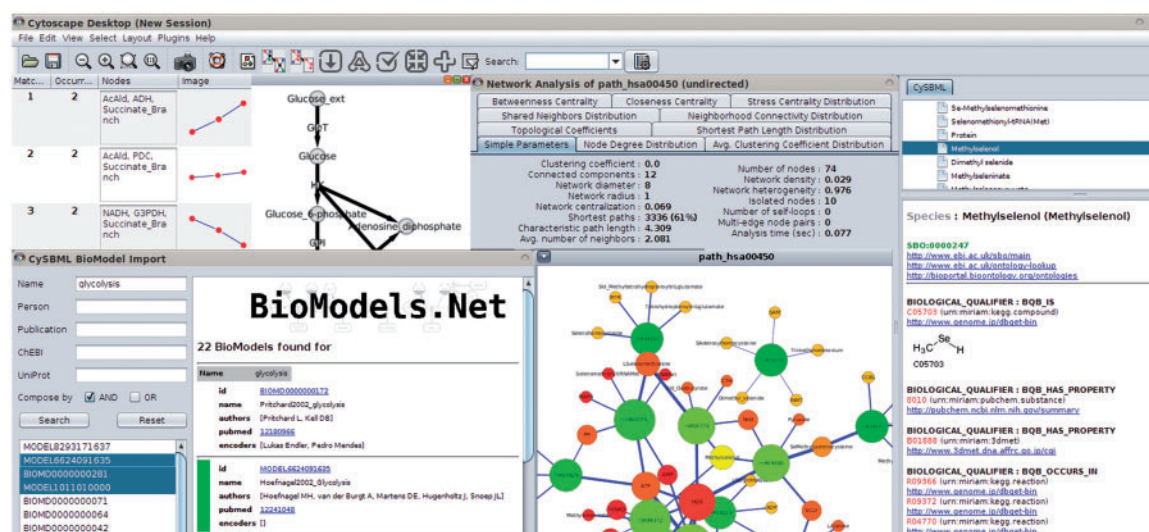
Cytoscape Desktop (New Session)

File Edit View Select Layout Plugins Help

Search:

| Matc... | Occurr... | Nodes | Image |
|---|---|---|---|
| 1 | 2 | AcAld, ADH, Succinate_Branch | |
| 2 | 2 | AcAld, PDC, Succinate_Branch | |
| 3 | 2 | NADH, G3PDH, Succinate_Branch | |

Glucose_ext
GGT
Glucose
HK
Glucose_6_phosphate
Adenosine_diphosphate
GPI

Network Analysis of path_hsa00450 (undirected)

Betweenness Centrality | Closeness Centrality | Stress Centrality Distribution
Shared Neighbors Distribution | Neighborhood Connectivity Distribution
Topological Coefficients | Shortest Path Length Distribution
Simple Parameters | Node Degree Distribution | Avg. Clustering Coefficient Distribution

Clustering coefficient : 0.0
Connected components : 12
Network diameter : 8
Network radius : 1
Network centralization : 0.069
Shortest paths : 3336 (61%)
Characteristic path length : 4.309
Avg. number of neighbors : 2.081

Number of nodes : 74
Network density : 0.029
Network heterogeneity : 0.976
Isolated nodes : 10
Number of self-loops : 0
Multi-edge node pairs : 0
Analysis time (sec) : 0.077

CySBML

Se-Methylselenomethionine
Selenomethionyl-tRNA(Met)
Protein
Methylselenol
Dimethyl selenide
Methylseleninate

Species : Methylselenol (Methylselenol)

SBO:0000247
http://www.ebi.ac.uk/sbo/main
http://www.ebi.ac.uk/ontology-lookup
http://bioportal.bioontology.org/ontologies

BIOLOGICAL_QUALIFIER : BQB_IS
C05703 (urn:miriam:kegg.compound)
http://www.genome.jp/dbget-bin

$H_3C^{Se}H$
C05703

BIOLOGICAL_QUALIFIER : BQB_HAS_PROPERTY
8010 (urn:miriam:pubchem.substance)
http://pubchem.ncbi.nlm.nih.gov/summary

BIOLOGICAL_QUALIFIER : BQB_HAS_PROPERTY
B01888 (urn:miriam:3dmet)
http://www.3dmet.dna.affrc.go.jp/cgi

BIOLOGICAL_QUALIFIER : BQB_OCCURS_IN
R09366 (urn:miriam:kegg.reaction)
http://www.genome.jp/dbget-bin
R09372 (urn:miriam:kegg.reaction)
http://www.genome.jp/dbget-bin
R04770 (urn:miriam:kegg.reaction)

CySBML BioModel Import

Name: glycolysis
Person
Publication
ChEBI
UniProt
Compose by: AND OR
Search | Reset

MODEL8293171637
MODEL6624091635
BIOMD0000000281
MODEL1011010000
BIOMD0000000071
BIOMD0000000064
BIOMD0000000042

BioModels.Net

22 BioModels found for

Name: glycolysis

id: BIOMD0000000172
name: Pritchard2002_glycolysis
authors: [Pritchard L, Kell DB]
pubmed: 12180966
encoders: [Lukas Endler, Pedro Mendes]

id: MODEL6624091635
name: Hoefnagel2002_Glycolysis
authors: [Hoefnagel MH, van der Burgt A, Martens DE, Hugenholtz J, Snoep JL]
pubmed: 12241048
encoders: []

path_hsa00450